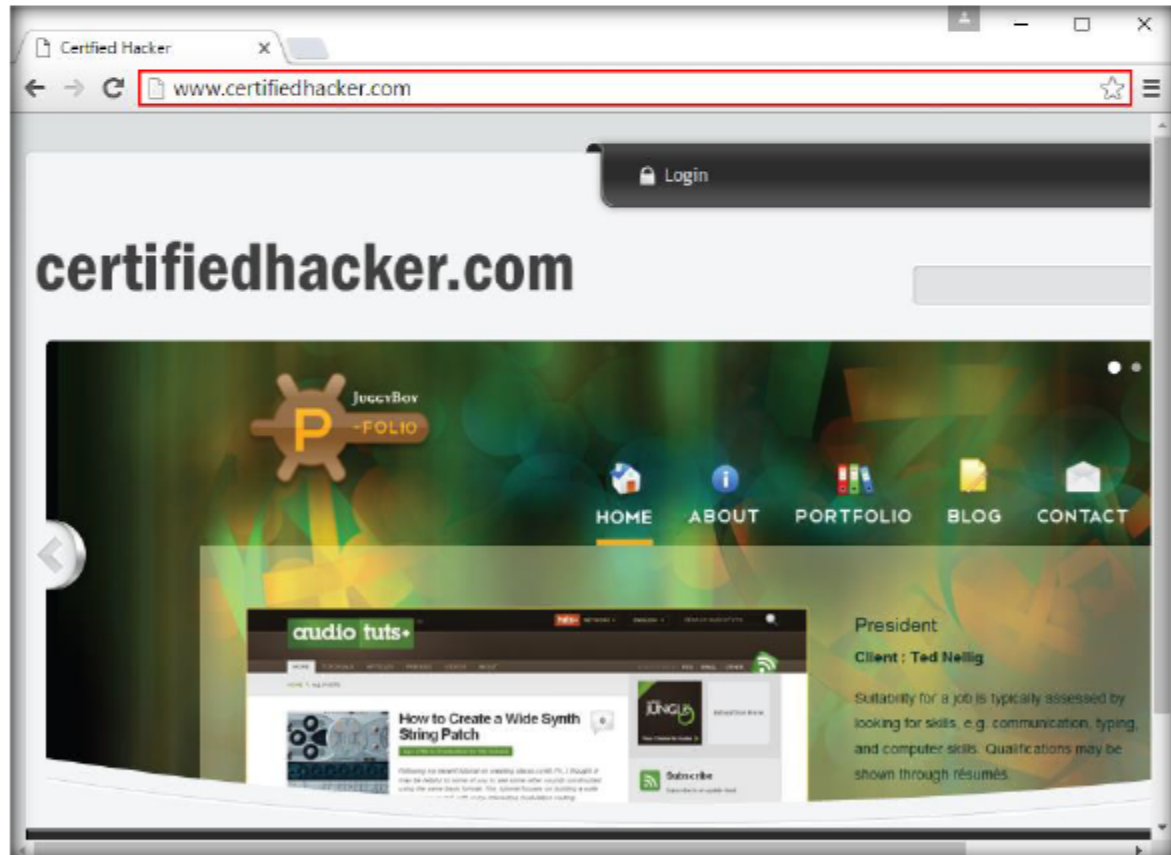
Certfied Hacker

www.certifiedhacker.com

Login

certifiedhacker.com

JuggyBoy
P
-FOLIO

HOME ABOUT PORTFOLIO BLOG CONTACT

audio tuts+

How to Create a Wide Synth String Patch

Subscribe

President

Client : Ted Nellig

Suitability for a job is typically assessed by looking for skills, e.g. communication, typing, and computer skills. Qualifications may be shown through résumés.